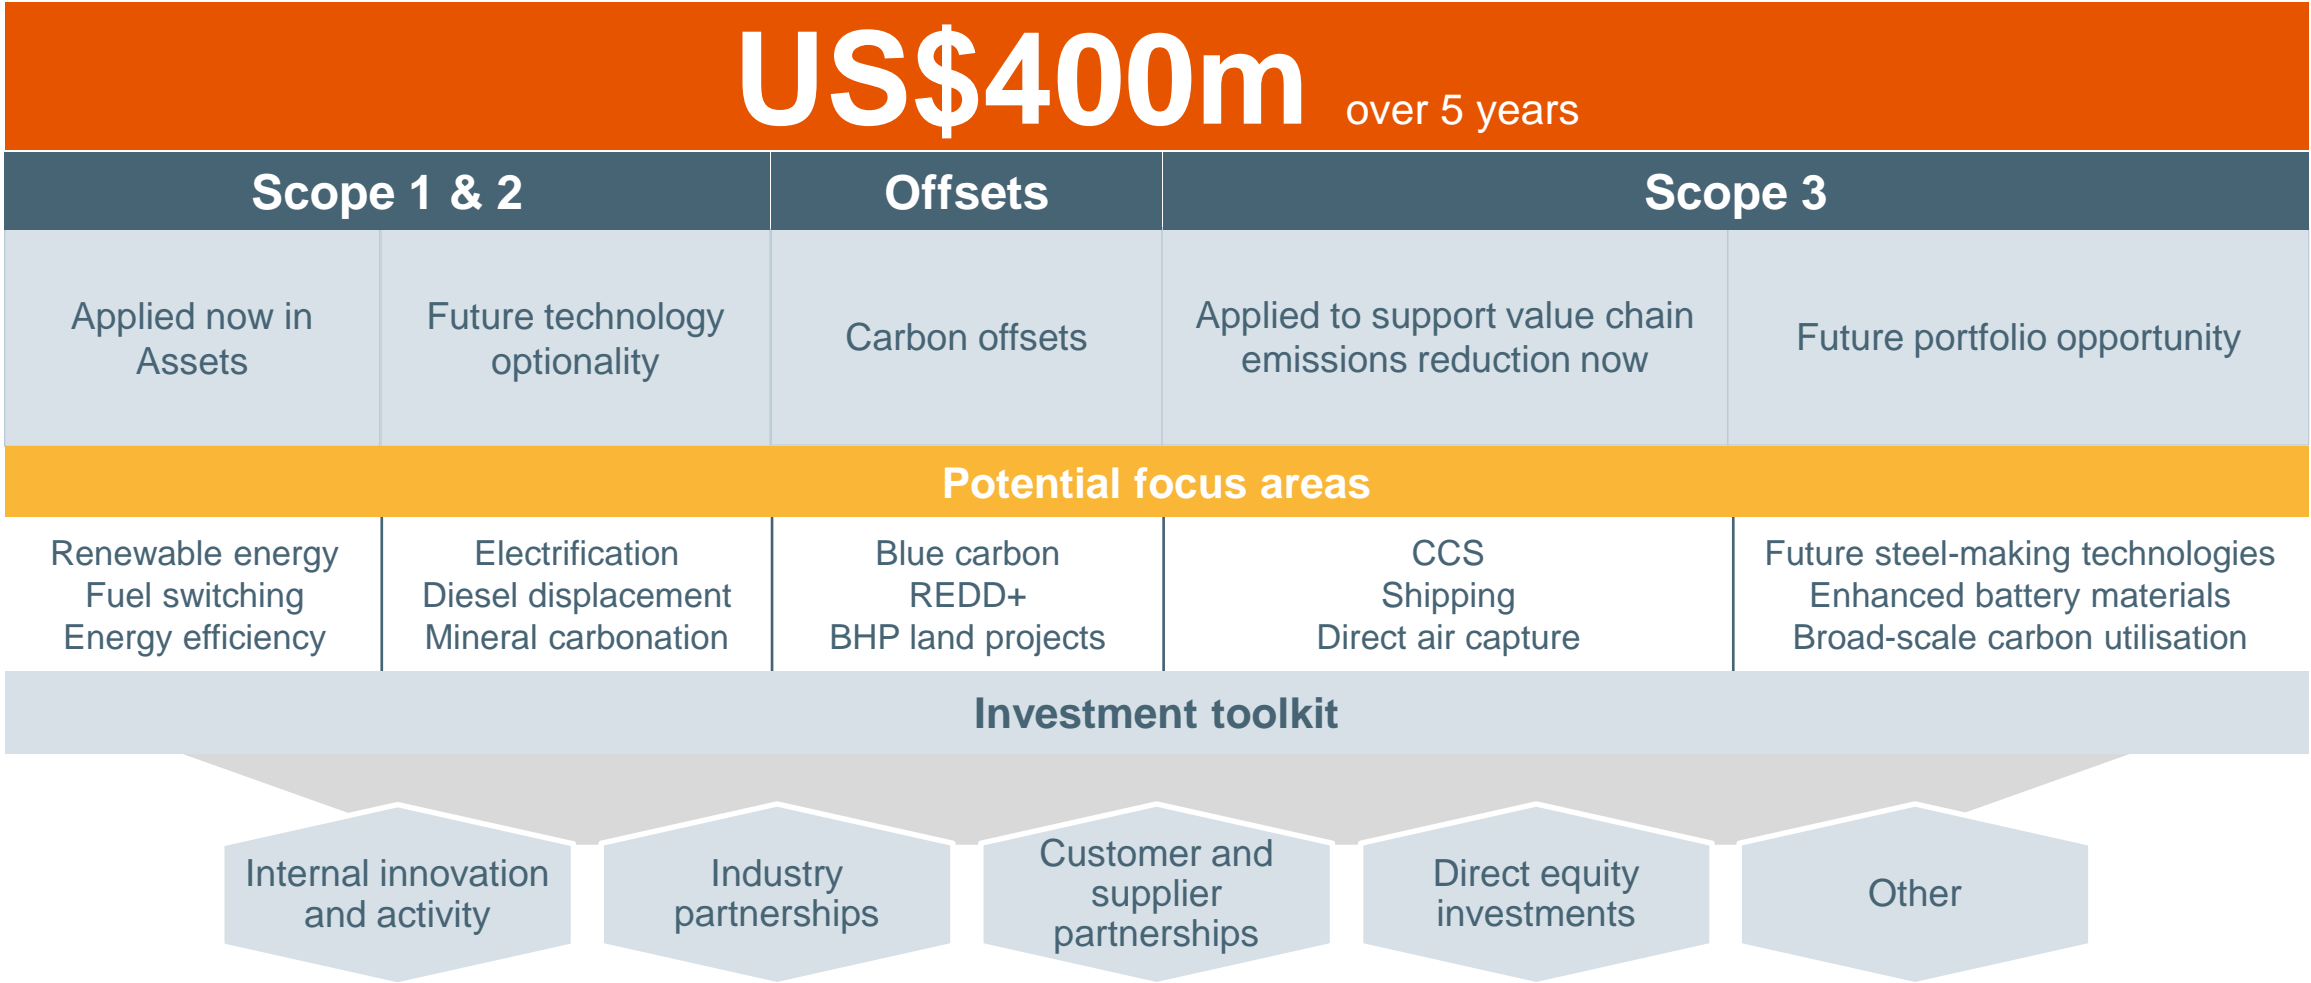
US$400m over 5 years

| Scope 1 & 2 | | Offsets | Scope 3 | |
|---|---|---|---|---|
| Applied now in Assets | Future technology optionality | Carbon offsets | Applied to support value chain emissions reduction now | Future portfolio opportunity |

Potential focus areas

| Renewable energy Fuel switching Energy efficiency | Electrification Diesel displacement Mineral carbonation | Blue carbon REDD+ BHP land projects | CCS Shipping Direct air capture | Future steel-making technologies Enhanced battery materials Broad-scale carbon utilisation |
|---|---|---|---|---|

Investment toolkit

Internal innovation and activity

Industry partnerships

Customer and supplier partnerships

Direct equity investments

Other